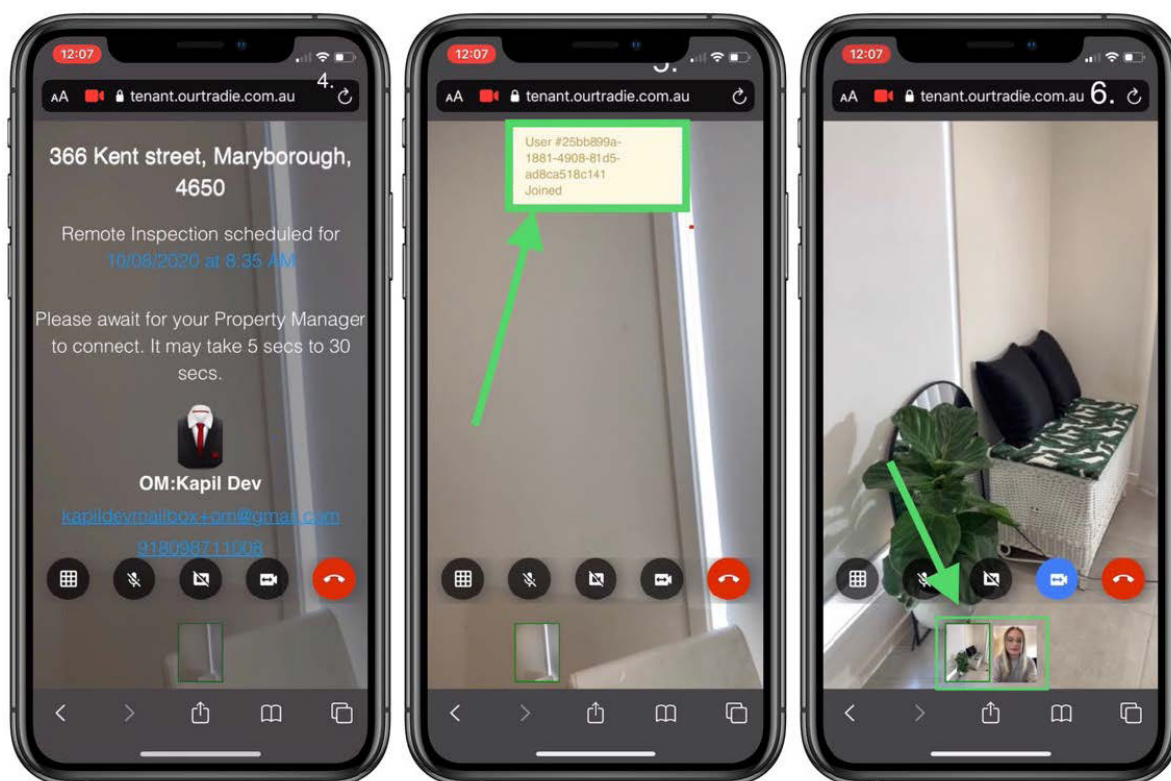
12:07

4.

AA tenant.ourtradie.com.au

366 Kent street, Maryborough, 4650

Remote Inspection scheduled for 10/08/2020 at 8:35 AM

Please await for your Property Manager to connect. It may take 5 secs to 30 secs.

OM:Kapil Dev

kapildevmailbox+om@gmail.com

918098711008

12:07

5.

AA tenant.ourtradie.com.au

User #25bb899a-1881-4908-81d5-ad8ca518c141 Joined

12:07

AA tenant.ourtradie.com.au 6.